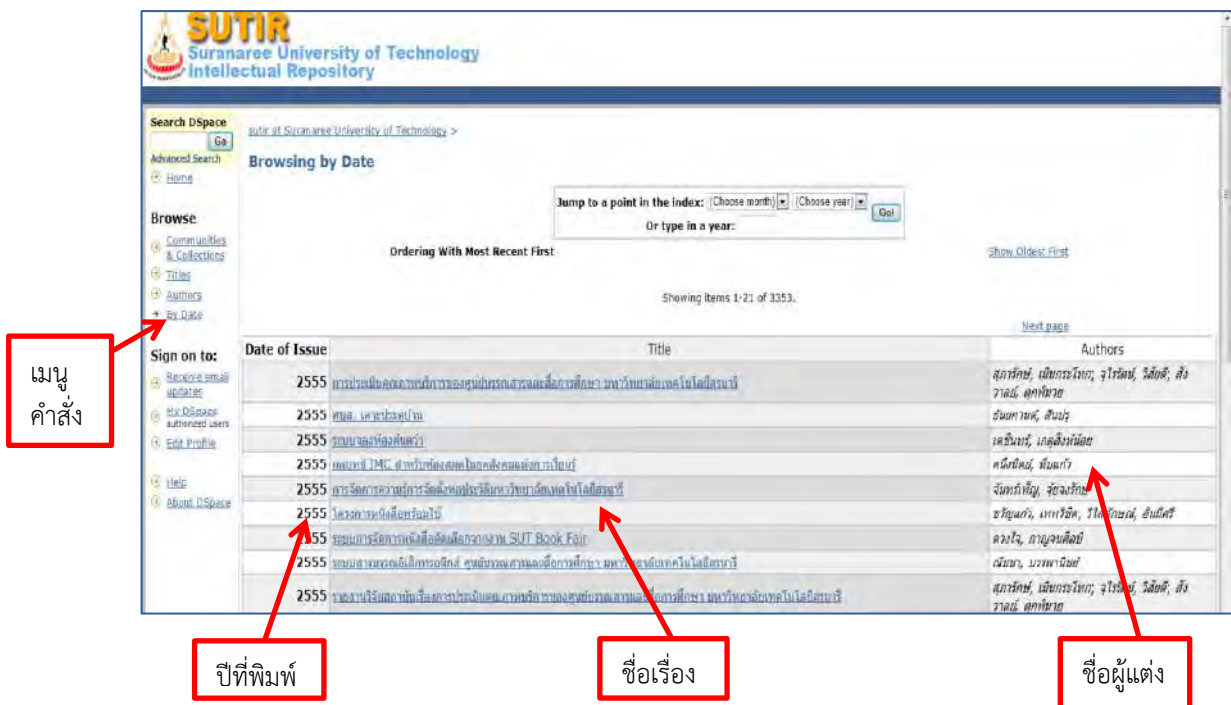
SUTIR
Suranaree University of Technology
Intellectual Repository

Search DSpace
Go
Advanced Search
Home

Browse
Communities & Collections
Titles
Authors
By Date

Sign on to:
Receive email updates
My DSpace authorized users
Edit Profile

Help
About DSpace

sutir at Suranaree University of Technology >

Browsing by Date

Jump to a point in the index: (Choose month) (Choose year) Go!
Or type in a year:

Ordering With Most Recent First

Show Oldest First

Showing items 1-21 of 3353.

Next page

| Date of Issue | Title | Authors |
|---|---|---|
| 2555 | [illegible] | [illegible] |
| 2555 | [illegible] | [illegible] |
| 2555 | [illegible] | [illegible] |
| 2555 | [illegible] | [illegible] |
| 2555 | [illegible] | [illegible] |
| 2555 | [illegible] | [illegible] |
| 2555 | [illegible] SUT Book Fair | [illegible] |
| 2555 | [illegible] | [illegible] |
| 2555 | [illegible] | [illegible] |

เมนู
คำสั่ง

ปีที่พิมพ์

ชื่อเรื่อง

ชื่อผู้แต่ง